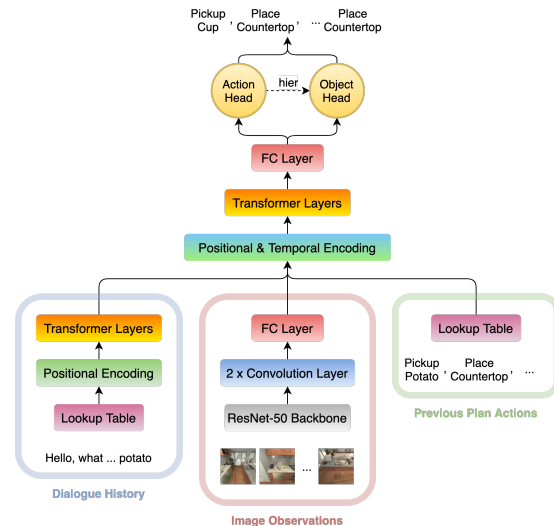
Pickup Cup , Place Countertop , ... Place Countertop

Action Head

hier

Object Head

FC Layer

Transformer Layers

Positional & Temporal Encoding

Transformer Layers

Positional Encoding

Lookup Table

Hello, what ... potato

Dialogue History

FC Layer

2 x Convolution Layer

ResNet-50 Backbone

...

Image Observations

Lookup Table

Pickup Potato , Place Countertop , ...

Previous Plan Actions